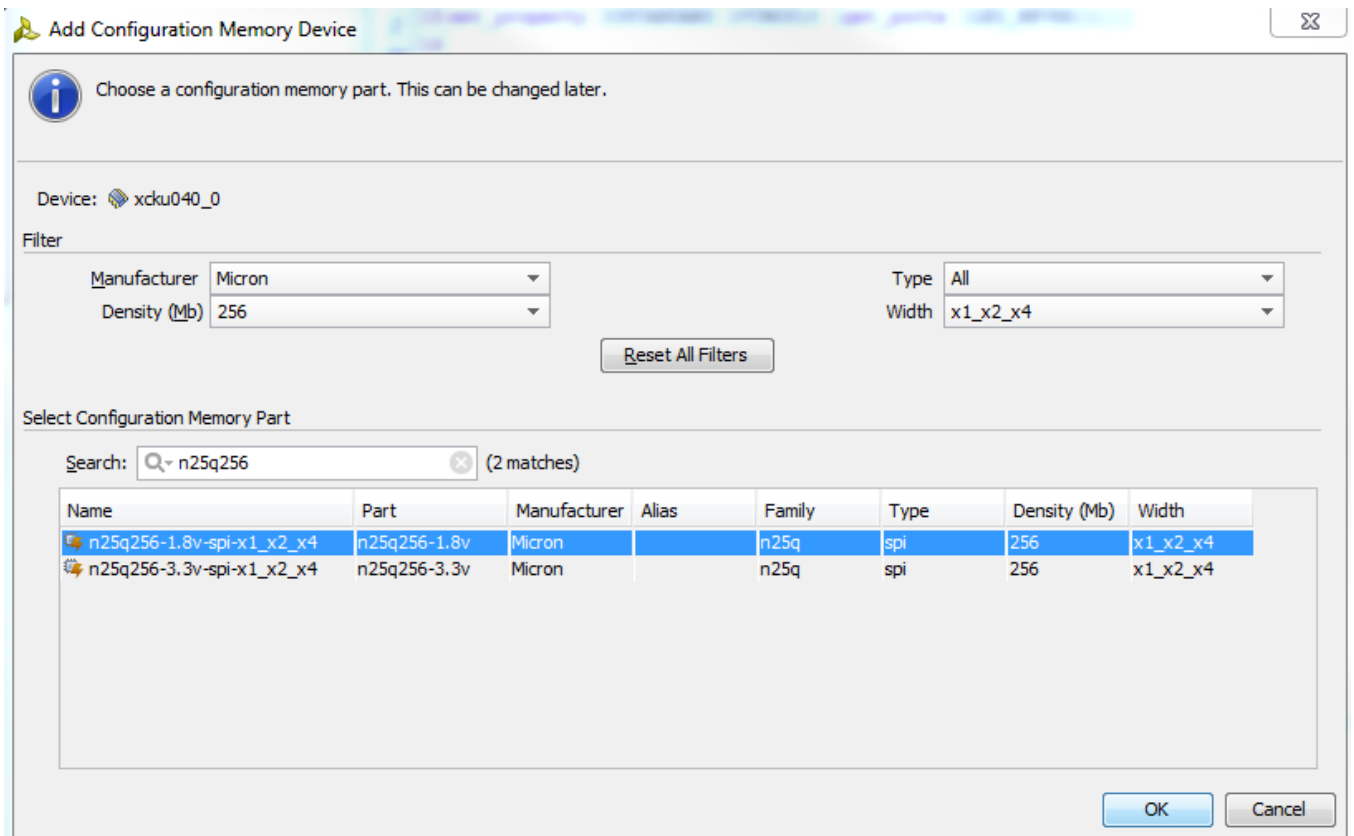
Add Configuration Memory Device

Choose a configuration memory part. This can be changed later.

Device: xcku040_0

Filter

Manufacturer Micron
Density (Mb) 256
Type All
Width x1_x2_x4

Reset All Filters

Select Configuration Memory Part

Search: n25q256 (2 matches)

| Name | Part | Manufacturer | Alias | Family | Type | Density (Mb) | Width |
|---|---|---|---|---|---|---|---|
| n25q256-1.8v-spi-x1_x2_x4 | n25q256-1.8v | Micron | | n25q | spi | 256 | x1_x2_x4 |
| n25q256-3.3v-spi-x1_x2_x4 | n25q256-3.3v | Micron | | n25q | spi | 256 | x1_x2_x4 |

OK Cancel